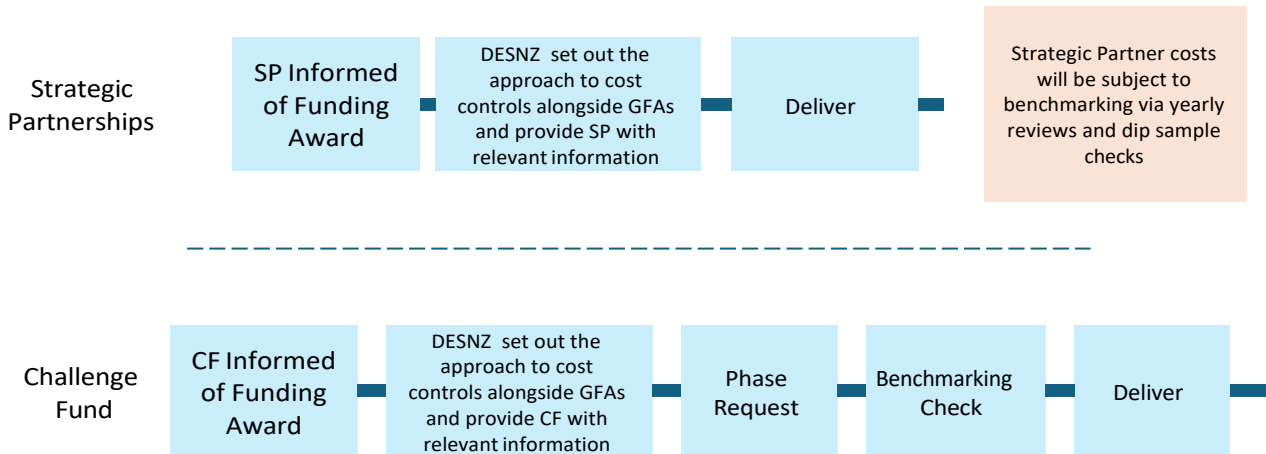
Strategic Partnerships

SP Informed of Funding Award

DESNZ set out the approach to cost controls alongside GFAs and provide SP with relevant information

Deliver

Strategic Partner costs will be subject to benchmarking via yearly reviews and dip sample checks

Challenge Fund

CF Informed of Funding Award

DESNZ set out the approach to cost controls alongside GFAs and provide CF with relevant information

Phase Request

Benchmarking Check

Deliver